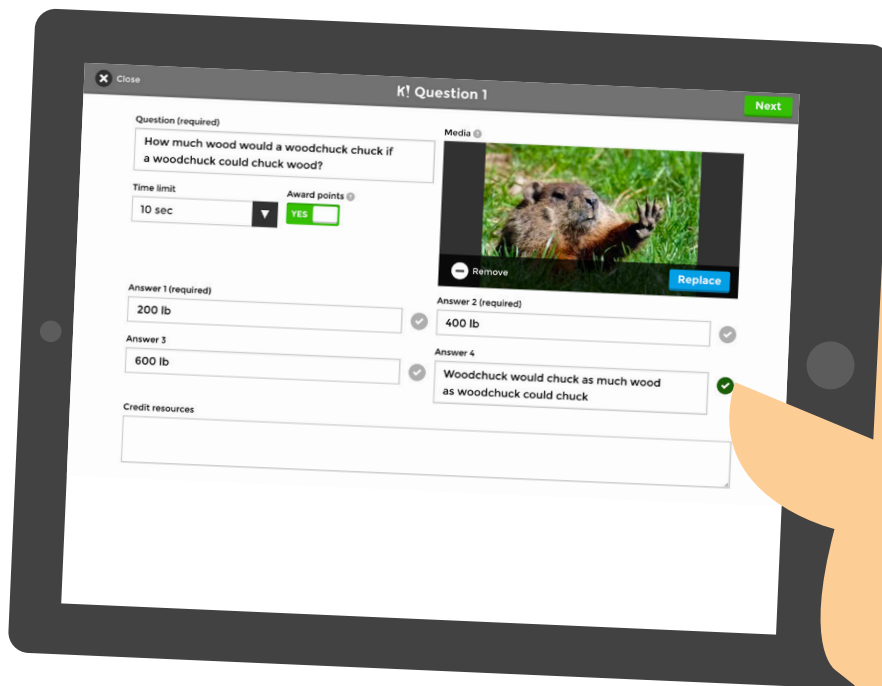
Close

K! Question 1

Next

Question (required)

How much wood would a woodchuck chuck if a woodchuck could chuck wood?

Media

Time limit

10 sec

Award points

YES

Remove

Replace

Answer 1 (required)

200 lb

Answer 2 (required)

400 lb

Answer 3

600 lb

Answer 4

Woodchuck would chuck as much wood as woodchuck could chuck

Credit resources